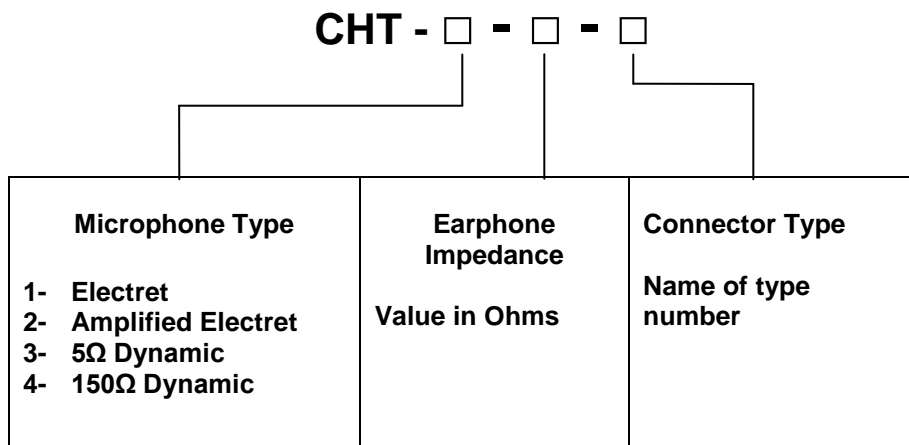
CHT - □ - □ - □

| Microphone Type<br><br>1- Electret<br>2- Amplified Electret<br>3- 5Ω Dynamic<br>4- 150Ω Dynamic | Earphone Impedance<br><br>Value in Ohms | Connector Type<br><br>Name of type number |
|---|---|---|